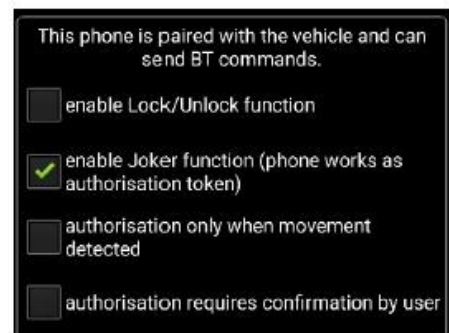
This phone is paired with the vehicle and can send BT commands.

enable Lock/Unlock function

enable Joker function (phone works as authorisation token)

authorisation only when movement detected

authorisation requires confirmation by user